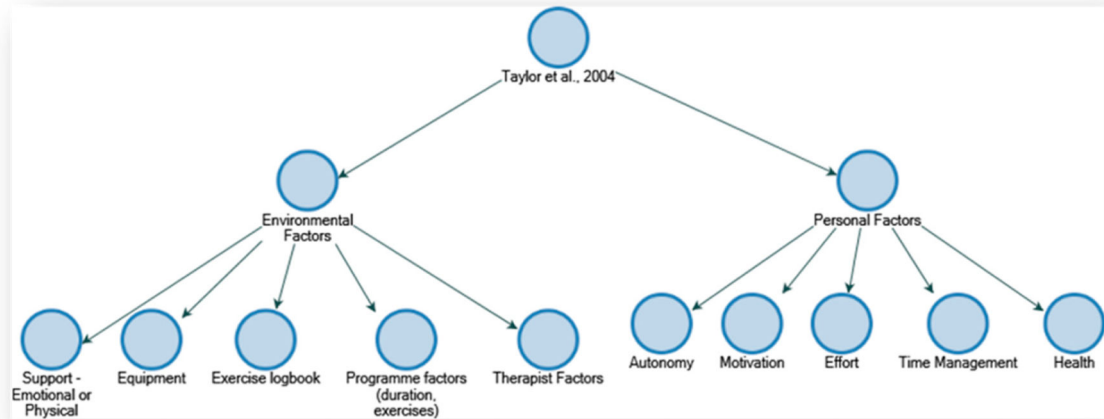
Taylor et al., 2004

Environmental Factors

Personal Factors

Support - Emotional or Physical

Equipment

Exercise logbook

Programme factors (duration, exercises)

Therapist Factors

Autonomy

Motivation

Effort

Time Management

Health